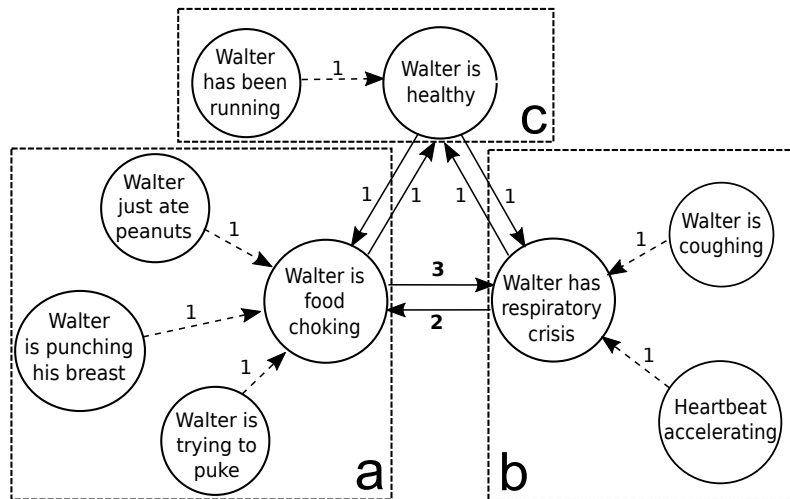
Walter has been running

1

Walter is healthy

c

1

1

1

1

Walter just ate peanuts

1

Walter is food choking

3

2

Walter has respiratory crisis

1

Walter is coughing

Walter is punching his breast

1

1

Walter is trying to puke

1

Heartbeat accelerating

a

b